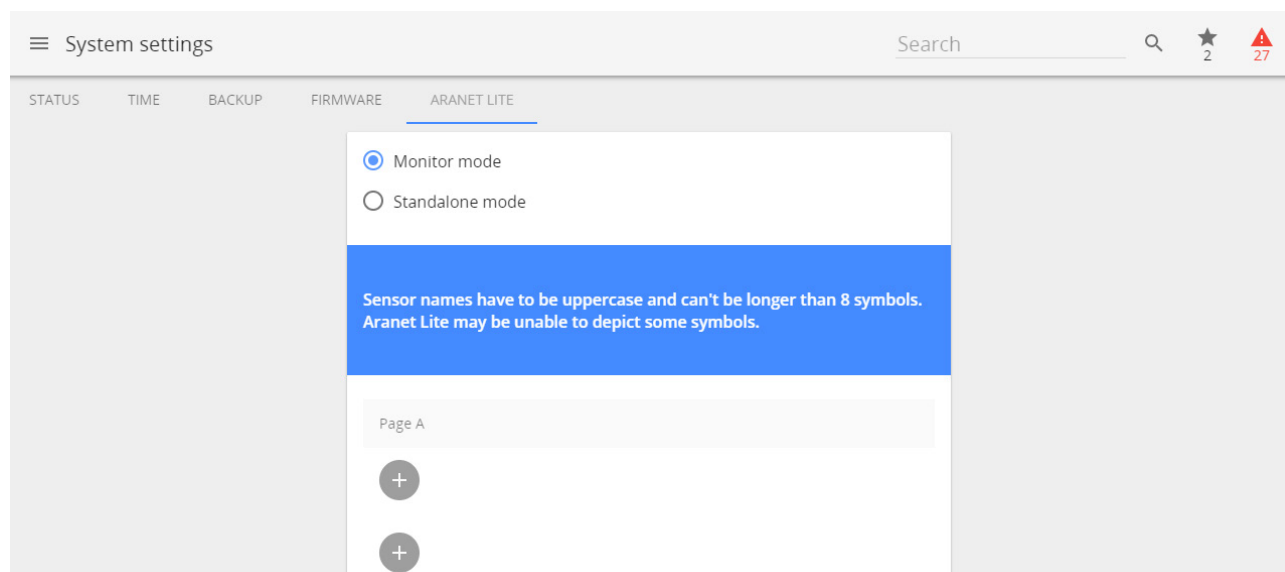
System settings

Search

2

27

STATUS TIME BACKUP FIRMWARE ARANET LITE

Monitor mode

Standalone mode

Sensor names have to be uppercase and can't be longer than 8 symbols. Aranet Lite may be unable to depict some symbols.

Page A

+

+